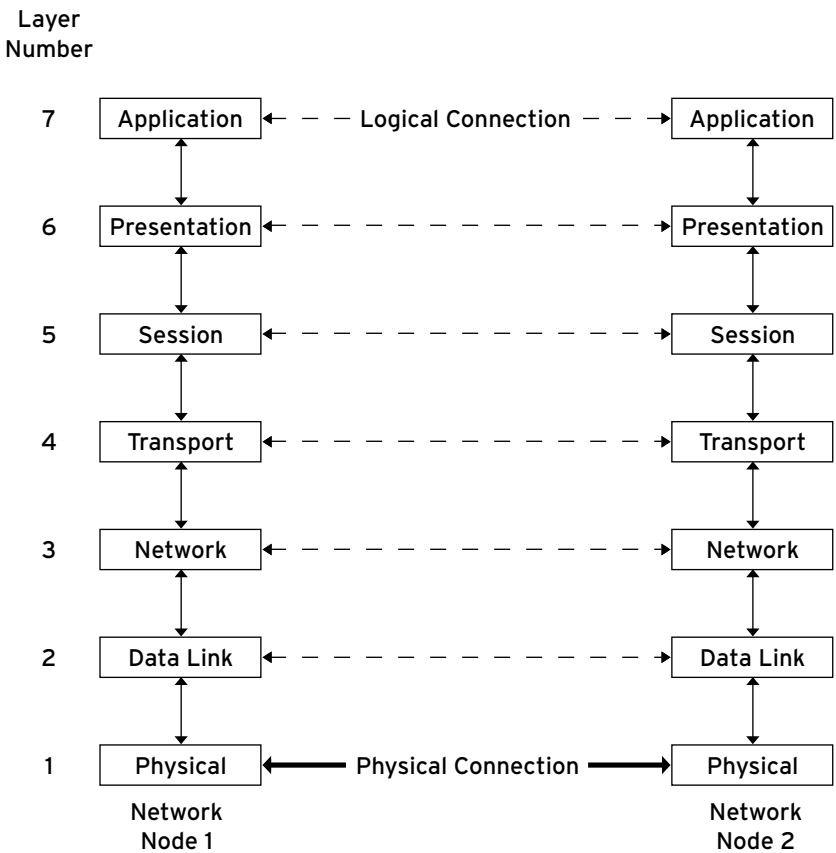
Layer Number

7 Application Logical Connection Application

6 Presentation Presentation

5 Session Session

4 Transport Transport

3 Network Network

2 Data Link Data Link

1 Physical Physical Connection Physical

Network Node 1

Network Node 2